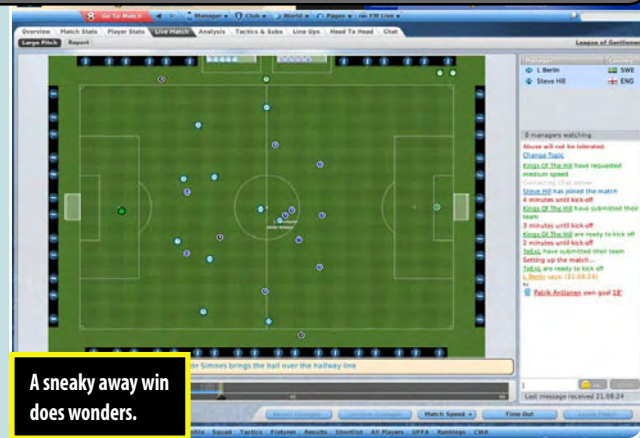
Go To Match
Manager
Club
World
Pages
FM Live
Overview
Match Stats
Player Stats
Live Match
Analysis
Tactics & Subs
Line Ups
Head To Head
Chat
League of Gentlemen
Large Pitch
Report
Manager
Country
L Berlin
SWE
Steve Hill
ENG
8 managers watching
Abuse will not be tolerated.
Change Topic
Kings Of The Hill have requested medium speed
Connecting chat server
Steve Hill has joined the match
4 minutes until kick-off
Kings Of The Hill have submitted their team
3 minutes until kick-off
Kings Of The Hill are ready to kick off
2 minutes until kick-off
TeExL have submitted their team
Setting up the match...
TeExL are ready to kick off
L Berlin says: (21:08:24)
Patrik Antlanger own goal 18'
Last message received 21:08:24
or Simoes brings the ball over the halfway line
A sneaky away win does wonders.
Match Speed
Time Out
Squad
Tactics
Fixtures
Results
Shortlist
All Players
UEFA
Rankings